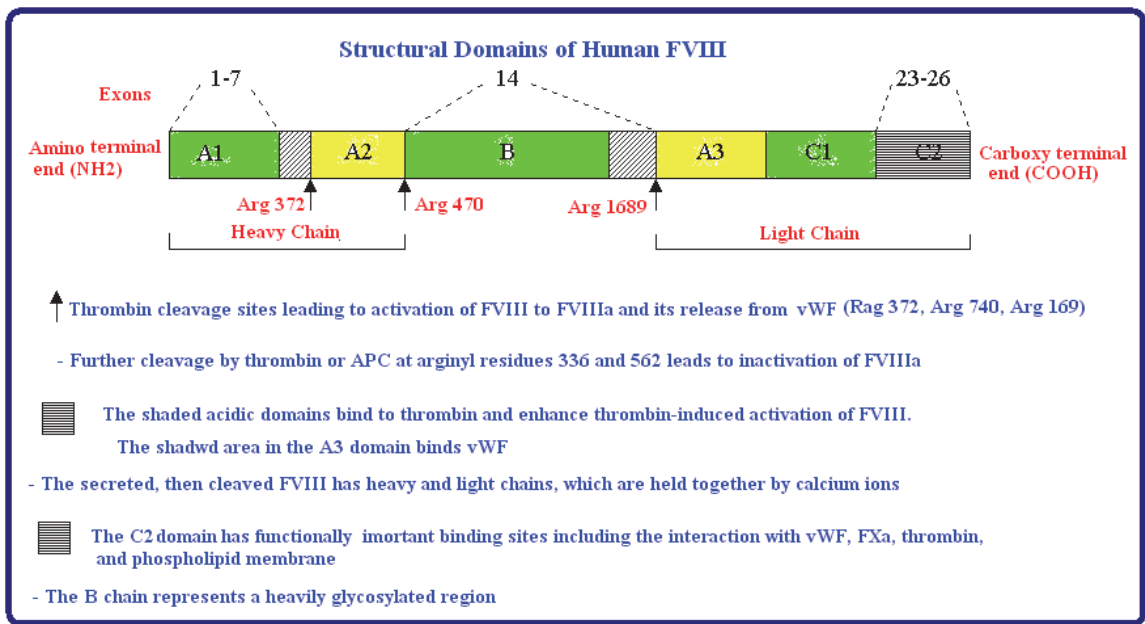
Structural Domains of Human FVIII

Exons

1-7

14

23-26

Amino terminal end (NH2)

A1

A2

B

A3

C1

C2

Carboxy terminal end (COOH)

Arg 372

Arg 470

Arg 1689

Heavy Chain

Light Chain

Thrombin cleavage sites leading to activation of FVIII to FVIIIa and its release from vWF (Rag 372, Arg 740, Arg 169)

- Further cleavage by thrombin or APC at arginyl residues 336 and 562 leads to inactivation of FVIIIa

The shaded acidic domains bind to thrombin and enhance thrombin-induced activation of FVIII.
The shadwd area in the A3 domain binds vWF

- The secreted, then cleaved FVIII has heavy and light chains, which are held together by calcium ions

The C2 domain has functionally imortant binding sites including the interaction with vWF, FXa, thrombin, and phospholipid membrane

- The B chain represents a heavily glycosylated region